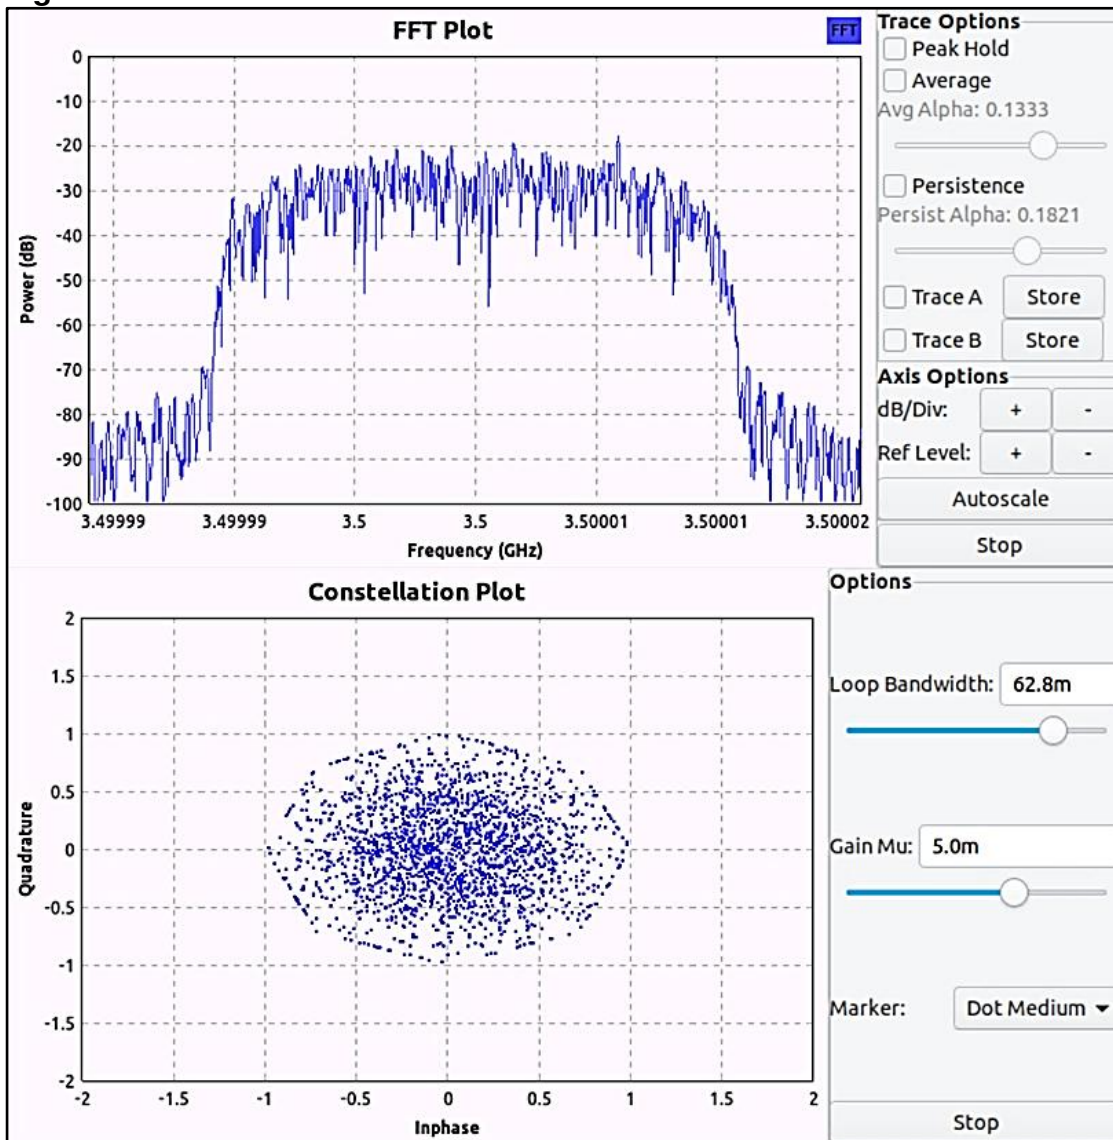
FFT Plot

FFT

0
-10
-20
-30
-40
-50
-60
-70
-80
-90
-100

Power (dB)

3.49999 3.49999 3.5 3.5 3.50001 3.50001 3.50002

Frequency (GHz)

Trace Options
Peak Hold
Average
Avg Alpha: 0.1333
Persistence
Persist Alpha: 0.1821
Trace A Store
Trace B Store
Axis Options
dB/Div: + -
Ref Level: + -
Autoscale
Stop

Constellation Plot

2
1.5
1
0.5
0
-0.5
-1
-1.5
-2

Quadrature

-2 -1.5 -1 -0.5 0 0.5 1 1.5 2

Inphase

Options
Loop Bandwidth: 62.8m
Gain Mu: 5.0m
Marker: Dot Medium
Stop